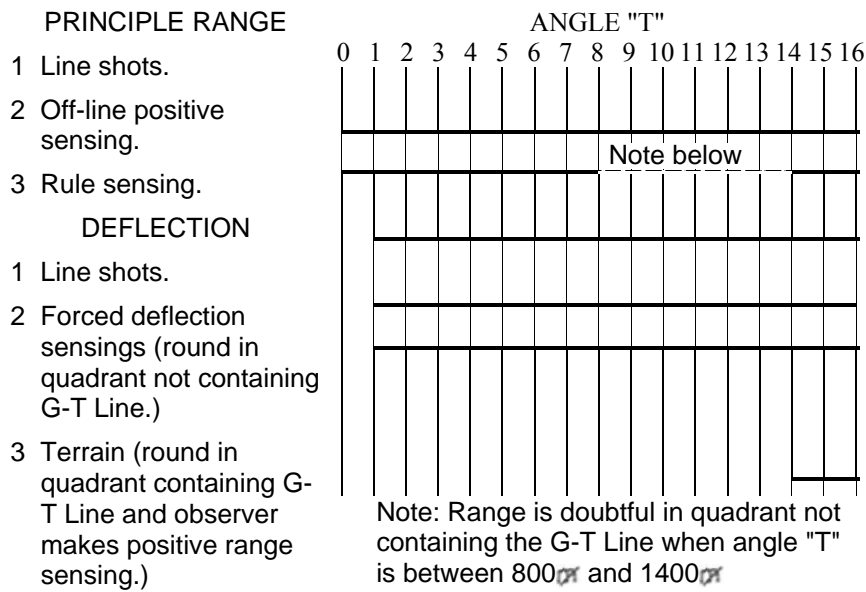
PRINCIPLE RANGE

1 Line shots.

2 Off-line positive sensing.

3 Rule sensing.

DEFLECTION

1 Line shots.

2 Forced deflection sensings (round in quadrant not containing G-T Line.)

3 Terrain (round in quadrant containing G-T Line and observer makes positive range sensing.)

ANGLE "T"

0 1 2 3 4 5 6 7 8 9 10 11 12 13 14 15 16

Note below

Note: Range is doubtful in quadrant not containing the G-T Line when angle "T" is between 800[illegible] and 1400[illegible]